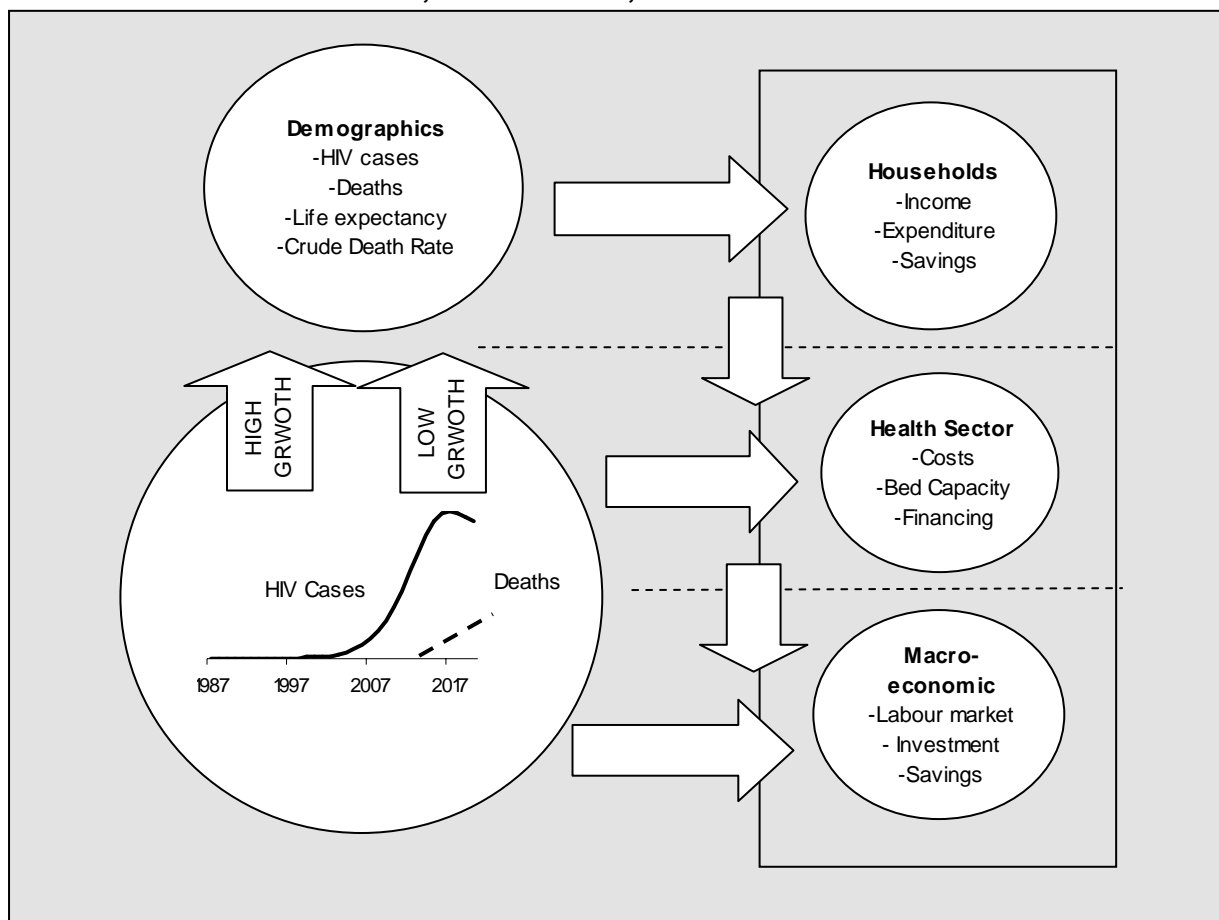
Demographics
-HIV cases
-Deaths
-Life expectancy
-Crude Death Rate

Households
-Income
-Expenditure
-Savings

HIGH GRWOTH

LOW GRWOTH

Health Sector
-Costs
-Bed Capacity
-Financing

HIV Cases

Deaths

1987 1997 2007 2017

Macro-economic
-Labour market
- Investment
-Savings